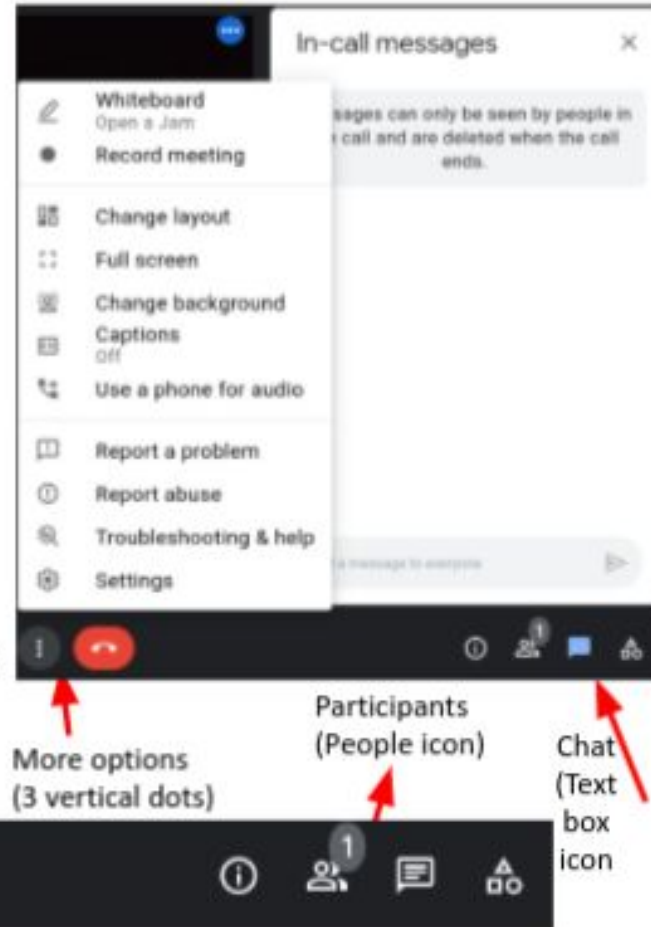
In-call messages

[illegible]ssages can only be seen by people in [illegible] call and are deleted when the call ends.

Whiteboard
Open a Jam
Record meeting
Change layout
Full screen
Change background
Captions
Off
Use a phone for audio
Report a problem
Report abuse
Troubleshooting & help
Settings

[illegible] a message to everyone

1

More options (3 vertical dots)

Participants (People icon)

Chat (Text box icon)

1